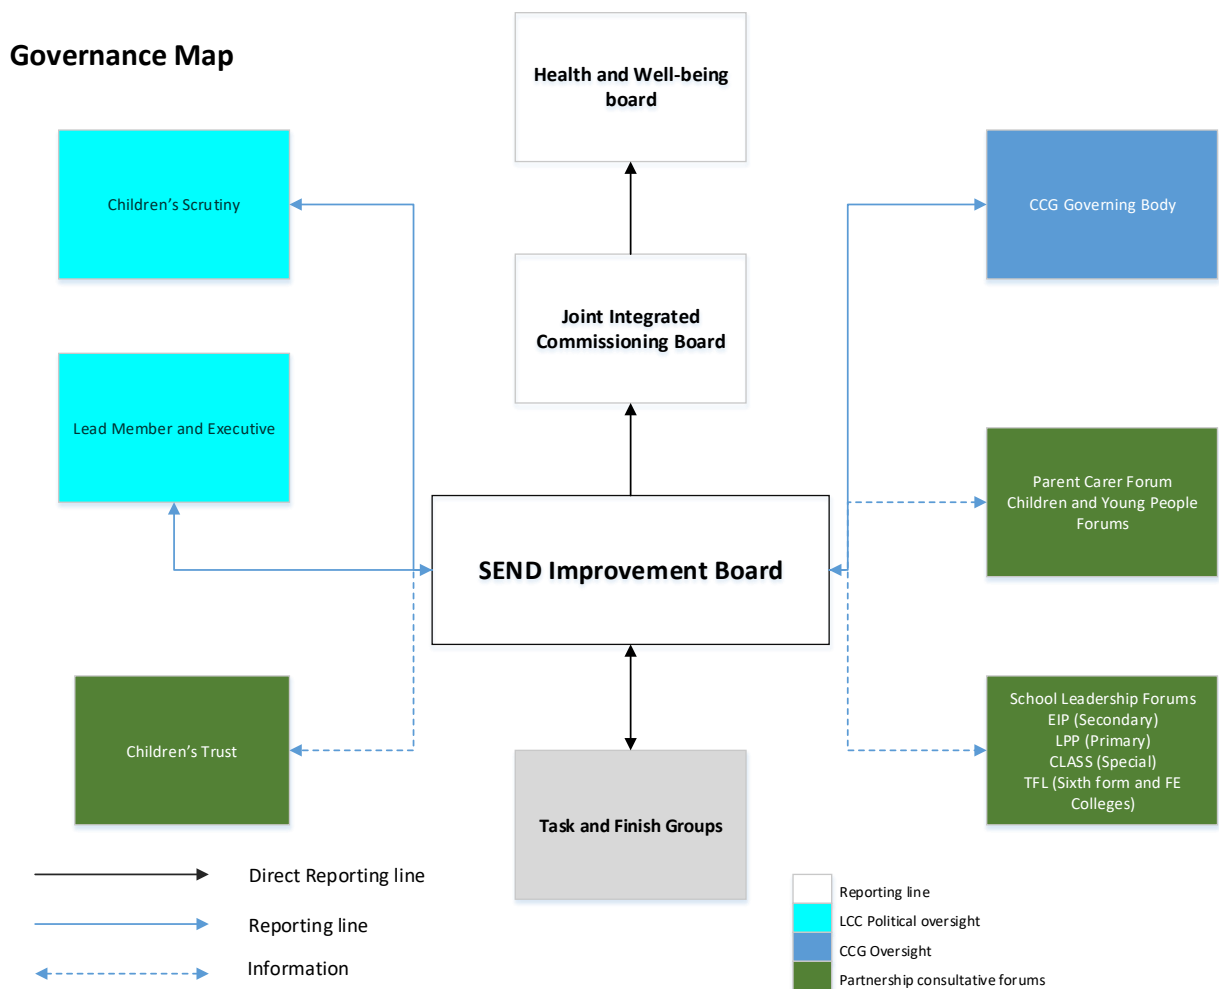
Governance Map

Health and Well-being board

Children's Scrutiny

CCG Governing Body

Joint Integrated Commissioning Board

Lead Member and Executive

Parent Carer Forum
Children and Young People Forums

SEND Improvement Board

Children's Trust

School Leadership Forums
EIP (Secondary)
LPP (Primary)
CLASS (Special)
TFL (Sixth form and FE Colleges)

Task and Finish Groups

Direct Reporting line

Reporting line

Information

Reporting line
LCC Political oversight
CCG Oversight
Partnership consultative forums